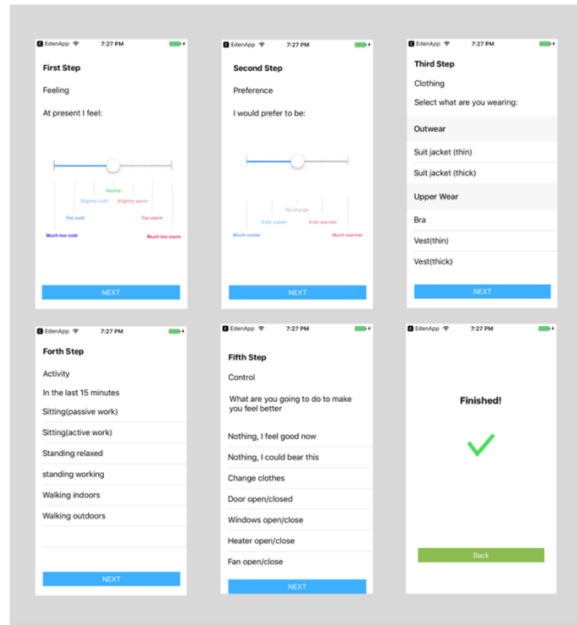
EdenApp 7:27 PM

First Step

Feeling

At present I feel:

Neutral

Slightly cold

Slightly warm

Too cold

Too warm

Much too cold

Much too warm

NEXT

EdenApp 7:27 PM

Second Step

Preference

I would prefer to be:

No change

A bit cooler

A bit warmer

Much cooler

Much warmer

NEXT

EdenApp 7:27 PM

Third Step

Clothing

Select what are you wearing:

Outwear

Suit jacket (thin)

Suit jacket (thick)

Upper Wear

Bra

Vest(thin)

Vest(thick)

NEXT

EdenApp 7:27 PM

Forth Step

Activity

In the last 15 minutes

Sitting(passive work)

Sitting(active work)

Standing relaxed

standing working

Walking indoors

Walking outdoors

NEXT

EdenApp 7:27 PM

Fifth Step

Control

What are you going to do to make you feel better

Nothing, I feel good now

Nothing, I could bear this

Change clothes

Door open/closed

Windows open/close

Heater open/close

Fan open/close

NEXT

EdenApp 7:27 PM

Finished!

Back